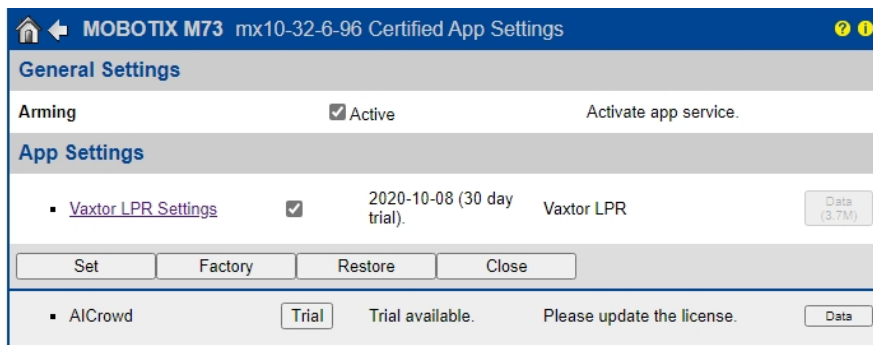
MOBOTIX M73 mx10-32-6-96 Certified App Settings

General Settings

Arming Active Activate app service.

App Settings

- Vaxtor LPR Settings 2020-10-08 (30 day trial). Vaxtor LPR Data (3.7M)

Set Factory Restore Close

- AICrowd Trial Trial available. Please update the license. Data